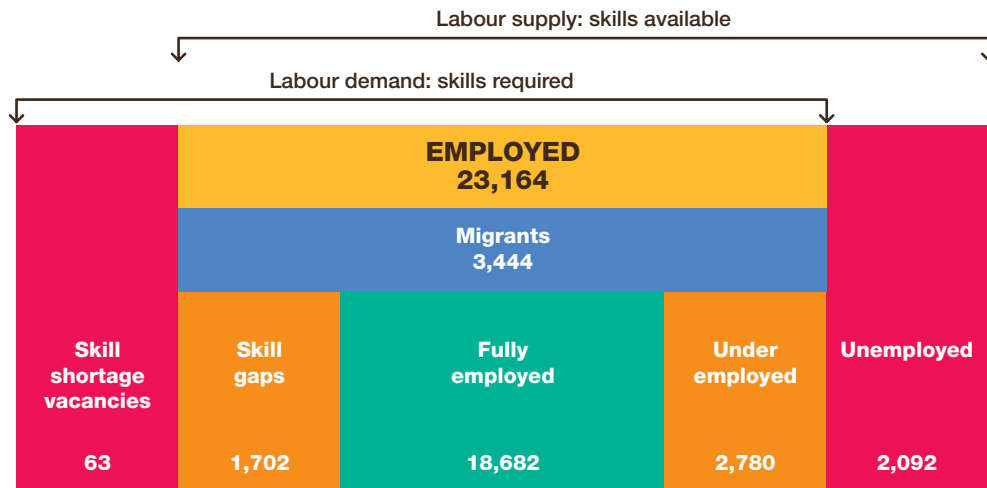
Labour supply: skills available

Labour demand: skills required

EMPLOYED
23,164

Migrants
3,444

Skill shortage vacancies

63

Skill gaps

1,702

Fully employed

18,682

Under employed

2,780

Unemployed

2,092